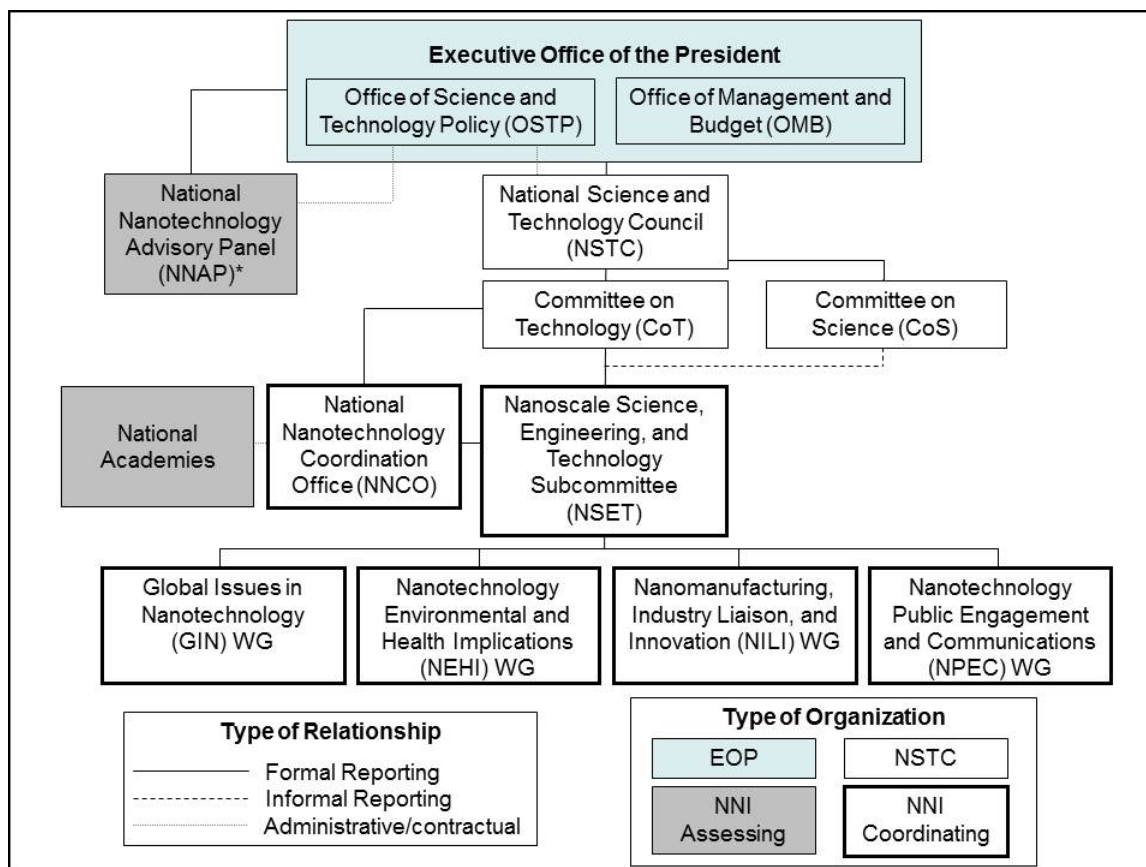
Executive Office of the President

Office of Science and Technology Policy (OSTP)

Office of Management and Budget (OMB)

National Nanotechnology Advisory Panel (NNAP)*

National Science and Technology Council (NSTC)

Committee on Technology (CoT)

Committee on Science (CoS)

National Academies

National Nanotechnology Coordination Office (NNCO)

Nanoscale Science, Engineering, and Technology Subcommittee (NSET)

Global Issues in Nanotechnology (GIN) WG

Nanotechnology Environmental and Health Implications (NEHI) WG

Nanomanufacturing, Industry Liaison, and Innovation (NILI) WG

Nanotechnology Public Engagement and Communications (NPEC) WG

Type of Relationship

Formal Reporting

Informal Reporting

Administrative/contractual

Type of Organization

| EOP | NSTC |
|---|---|
| NNI Assessing | NNI Coordinating |